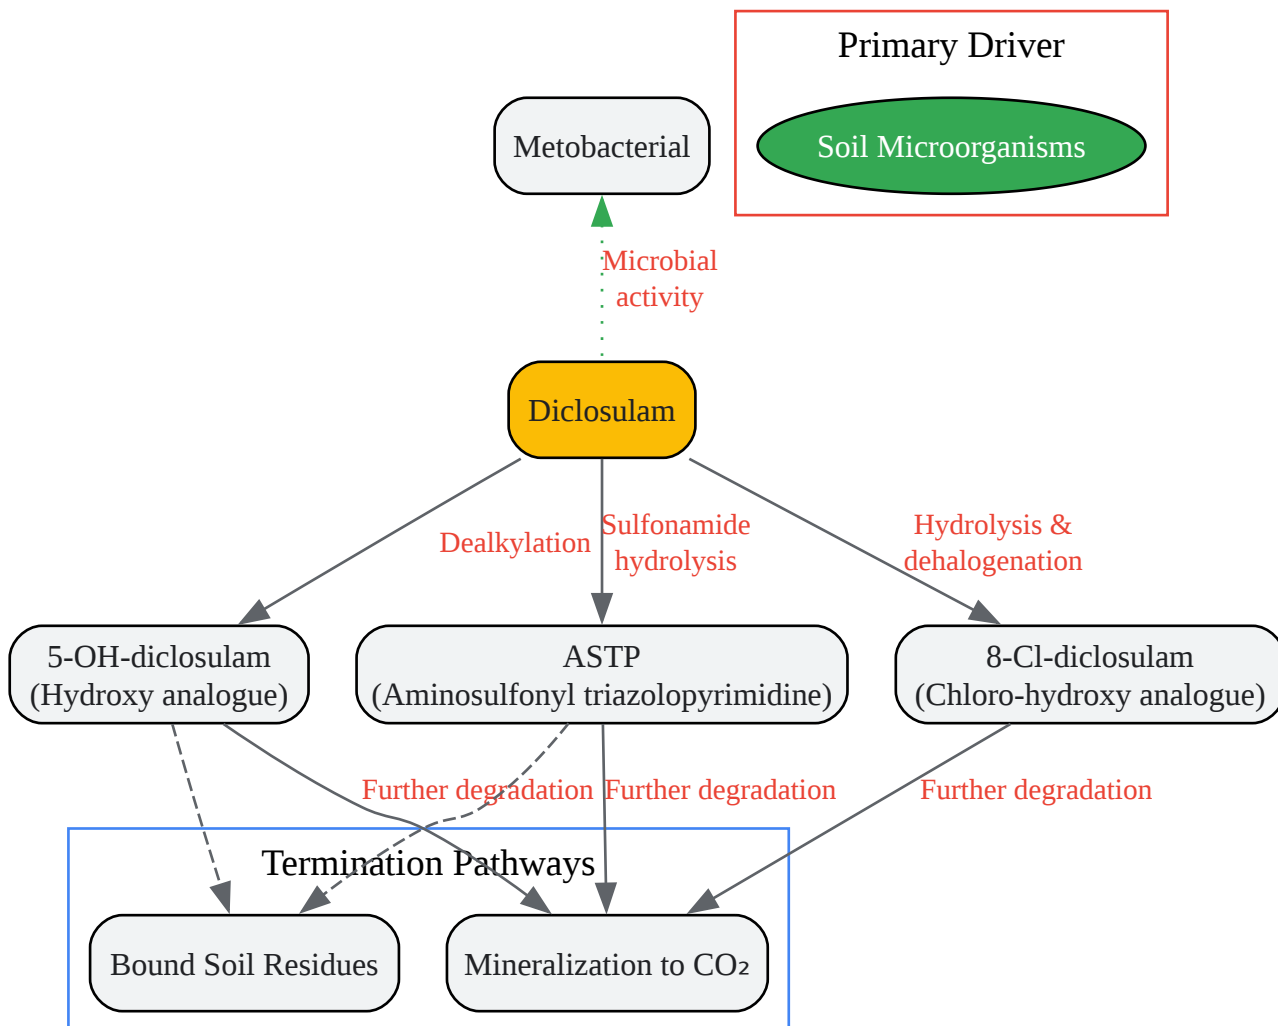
Primary Driver

Soil Microorganisms

Metobacterial

Microbial activity

Diclosulam

Dealkylation

Sulfonamide hydrolysis

Hydrolysis & dehalogenation

5-OH-diclosulam (Hydroxy analogue)

ASTP (Aminosulfonyl triazolopyrimidine)

8-Cl-diclosulam (Chloro-hydroxy analogue)

Further degradation

Further degradation

Further degradation

Termination Pathways

Bound Soil Residues

Mineralization to $CO_2$